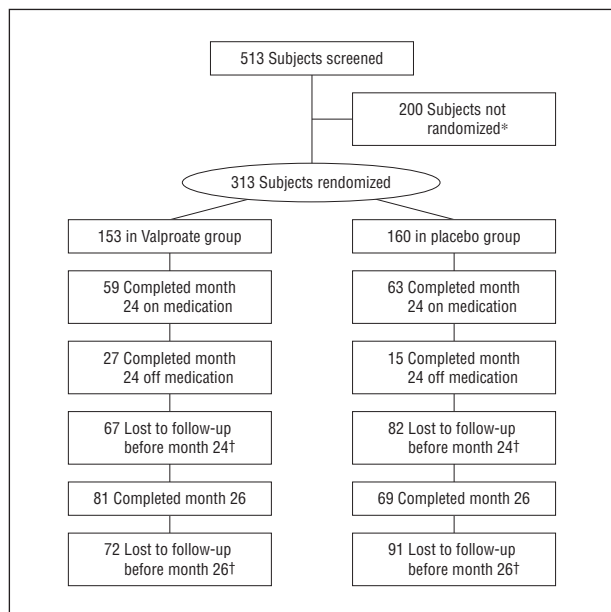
513 Subjects screened

200 Subjects not randomized*

313 Subjects rendomized

153 in Valproate group

59 Completed month 24 on medication

27 Completed month 24 off medication

67 Lost to follow-up before month 24†

81 Completed month 26

72 Lost to follow-up before month 26†

160 in placebo group

63 Completed month 24 on medication

15 Completed month 24 off medication

82 Lost to follow-up before month 24†

69 Completed month 26

91 Lost to follow-up before month 26†